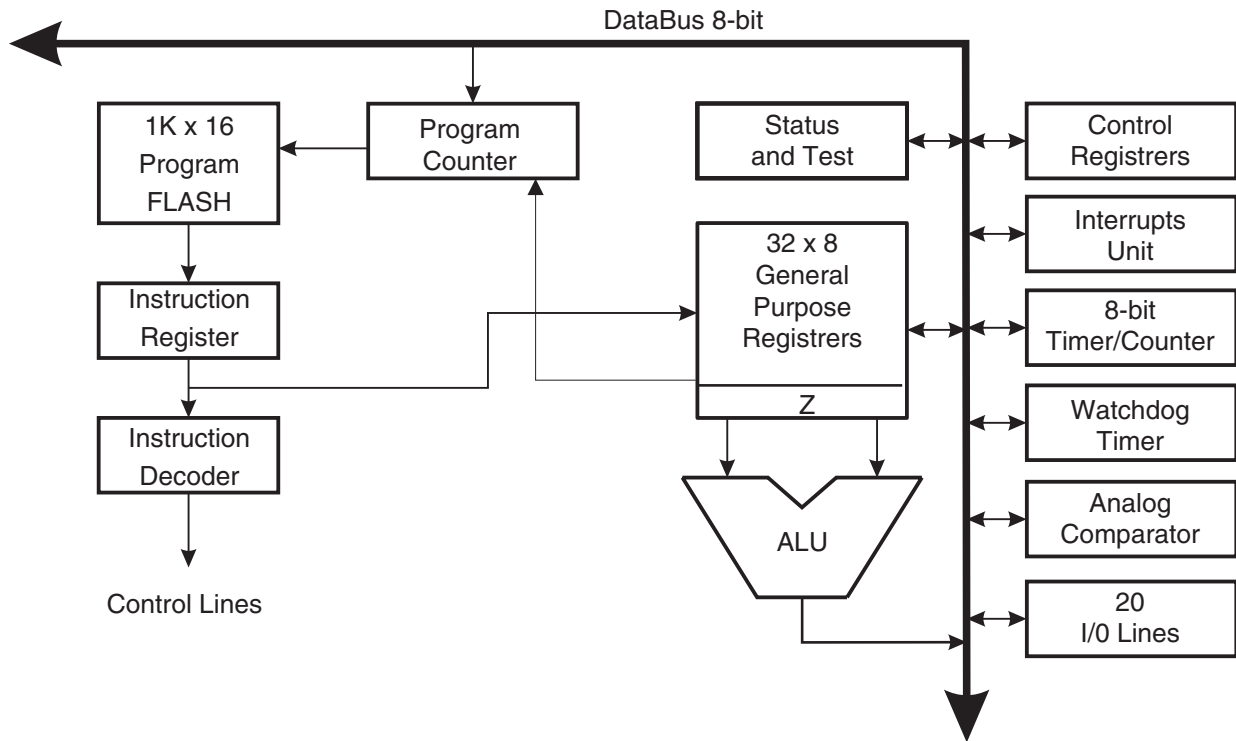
DataBus 8-bit

1K x 16 Program FLASH

Program Counter

Status and Test

Control Registrers

Interrupts Unit

32 x 8 General Purpose Registrers

Z

Instruction Register

8-bit Timer/Counter

Instruction Decoder

Watchdog Timer

ALU

Analog Comparator

Control Lines

20 I/0 Lines